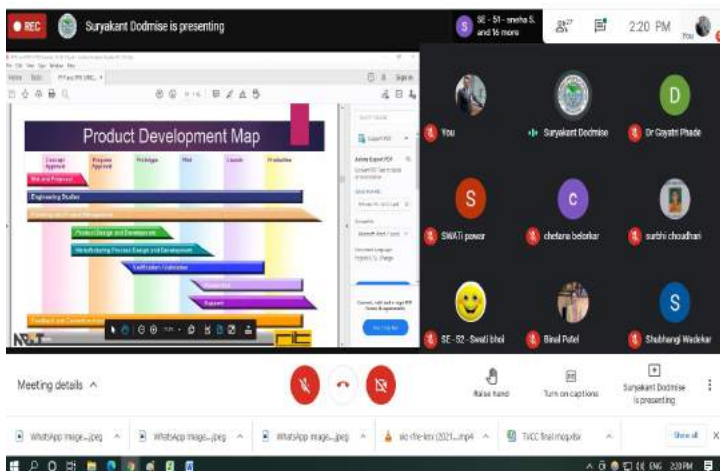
REC Suryakant Dodmise is presenting

SE - 51 - sneha S. and 16 more

17

2:20 PM

You

Product Development Map

Concept Approval

Program Approval

Prototype

Pilot

Launch

Production

Engineering Studies

Product Design and Development

Manufacturing Process Design and Development

Support

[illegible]

You

Suryakant Dodmise

Dr Gayatri Phade

SWATi pawar

chetana belorkar

surbhi choudhari

SE - 52 - Swati bhoi

Binal Patel

Shubhangi Wadekar

D

S

C

S

Meeting details

Raise hand

Turn on captions

Suryakant Dodmise is presenting

WhatsApp Image....jpeg

WhatsApp Image....jpeg

WhatsApp Image....jpeg

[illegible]....mp4

TVCC final map.xlsx

Show all

ENG 2:20 PM